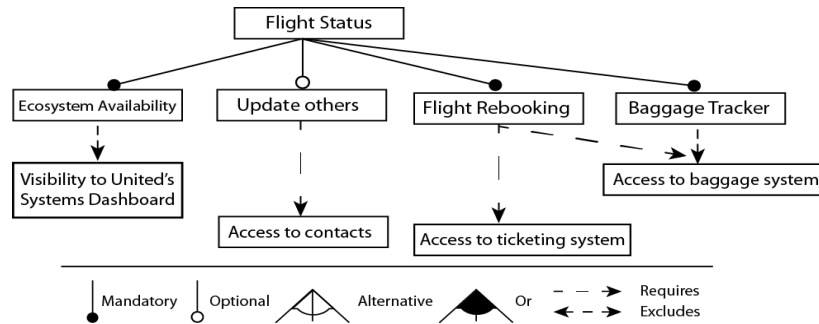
Flight Status

Ecosystem Availability

Update others

Flight Rebooking

Baggage Tracker

Visibility to United's Systems Dashboard

Access to contacts

Access to ticketing system

Access to baggage system

Mandatory Optional Alternative Or Requires Excludes